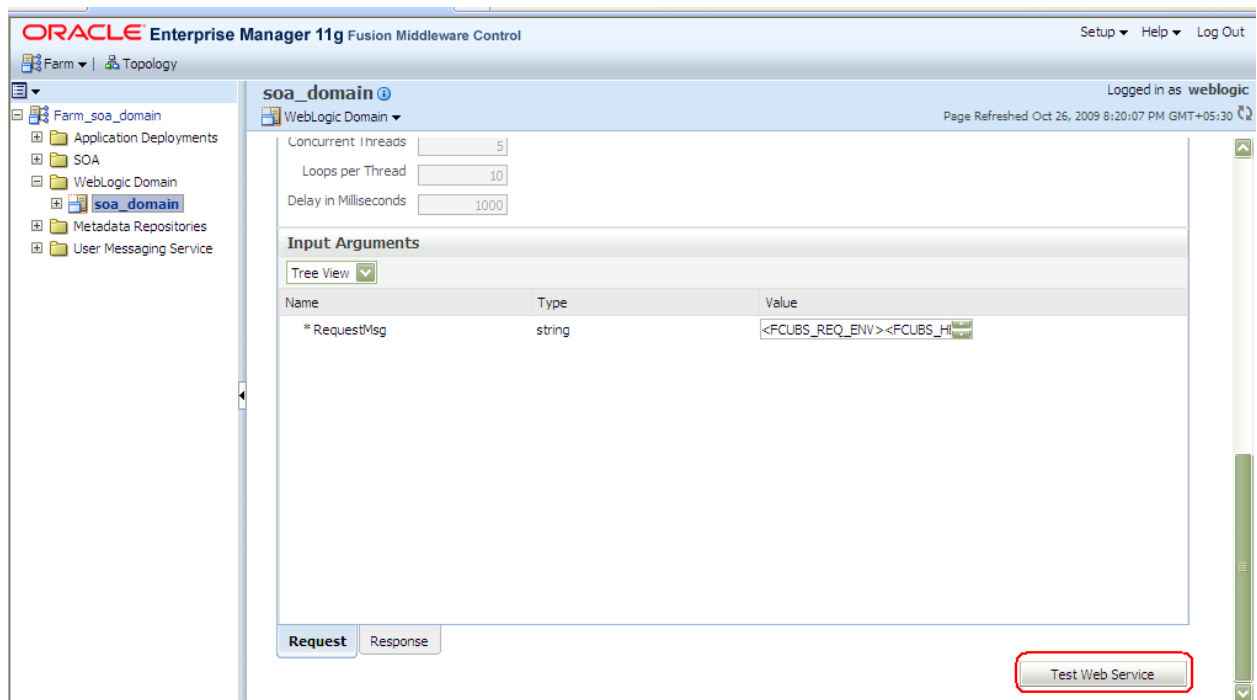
ORACLE Enterprise Manager 11g Fusion Middleware Control

Setup ▾ Help ▾ Log Out

Farm ▾ | Topology

Farm_soa_domain
Application Deployments
SOA
WebLogic Domain
soa_domain
Metadata Repositories
User Messaging Service

soa_domain
WebLogic Domain ▾

Logged in as weblogic
Page Refreshed Oct 26, 2009 8:20:07 PM GMT+05:30

Concurrent Threads 5
Loops per Thread 10
Delay in Milliseconds 1000

Input Arguments

Tree View

| Name | Type | Value |
|---|---|---|
| * RequestMsg | string | <FCUBS_REQ_ENV><FCUBS_H |

Request Response

Test Web Service